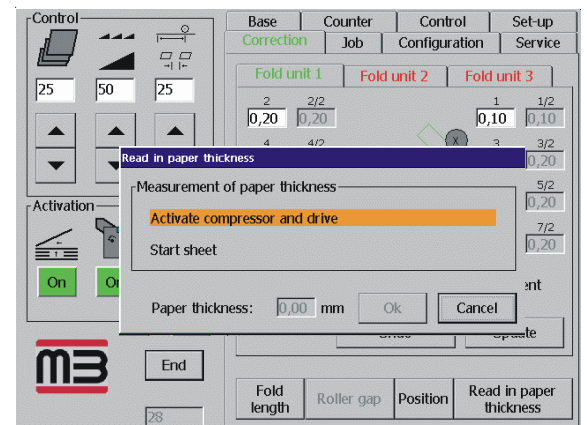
Control

25 50 25

Activation

On On

End

28

Base | Counter | Control | Set-up
Correction | Job | Configuration | Service

Fold unit 1 | Fold unit 2 | Fold unit 3

2 2/2
0,20 0,20

4 4/2

1 1/2
0,10 0,10

3 3/2
0,20

5/2
0,20

7/2
0,20

ent

Update

Fold length | Roller gap | Position | Read in paper thickness

Read in paper thickness

Measurement of paper thickness

Activate compressor and drive

Start sheet

Paper thickness: 0,00 mm Ok Cancel